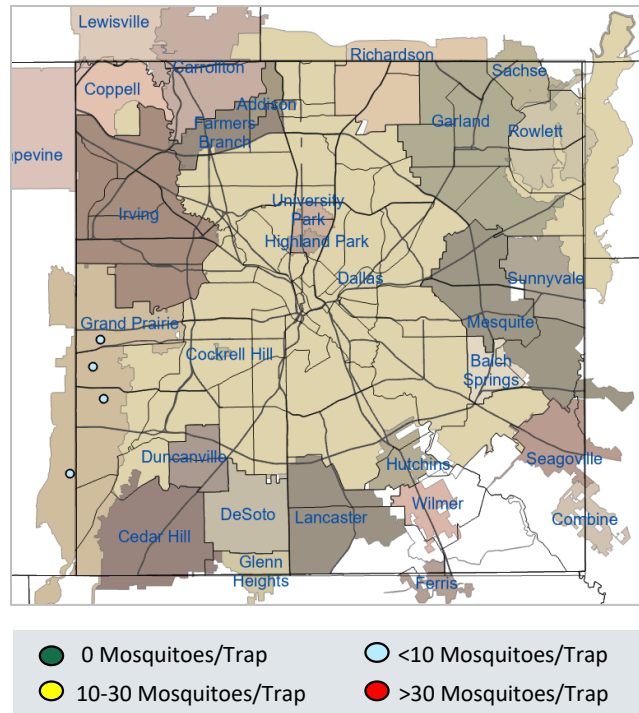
Lewisville
Carrollton
Coppell
Richardson
Sachse
Addison
Farmers Branch
Garland
Rowlett
apevine
Irving
University Park
Highland Park
Dallas
Sunnyvale
Grand Prairie
Mesquite
Cockrell Hill
Balch Springs
Duncanville
Hutchins
Seagoville
Wilmer
DeSoto
Lancaster
Combine
Cedar Hill
Glenn Heights
Ferris

0 Mosquitoes/Trap
<10 Mosquitoes/Trap
10-30 Mosquitoes/Trap
>30 Mosquitoes/Trap